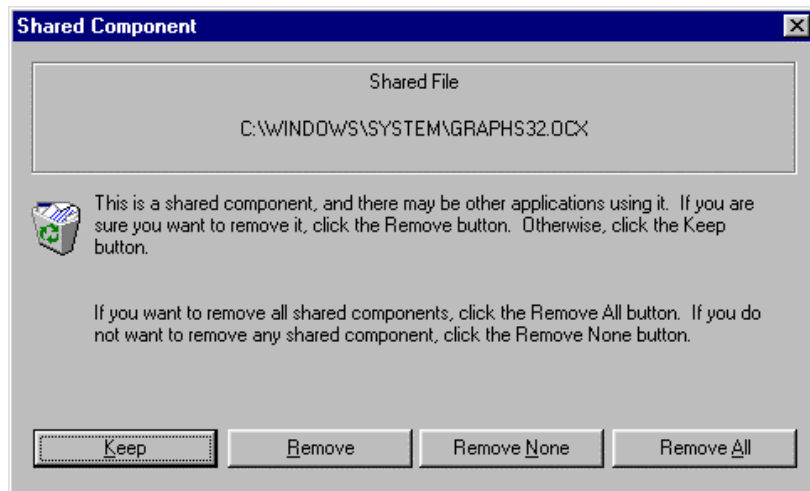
Shared Component

Shared File

C:\WINDOWS\SYSTEM\GRAPHS32.OCX

This is a shared component, and there may be other applications using it. If you are sure you want to remove it, click the Remove button. Otherwise, click the Keep button.

If you want to remove all shared components, click the Remove All button. If you do not want to remove any shared component, click the Remove None button.

Keep | Remove | Remove None | Remove All